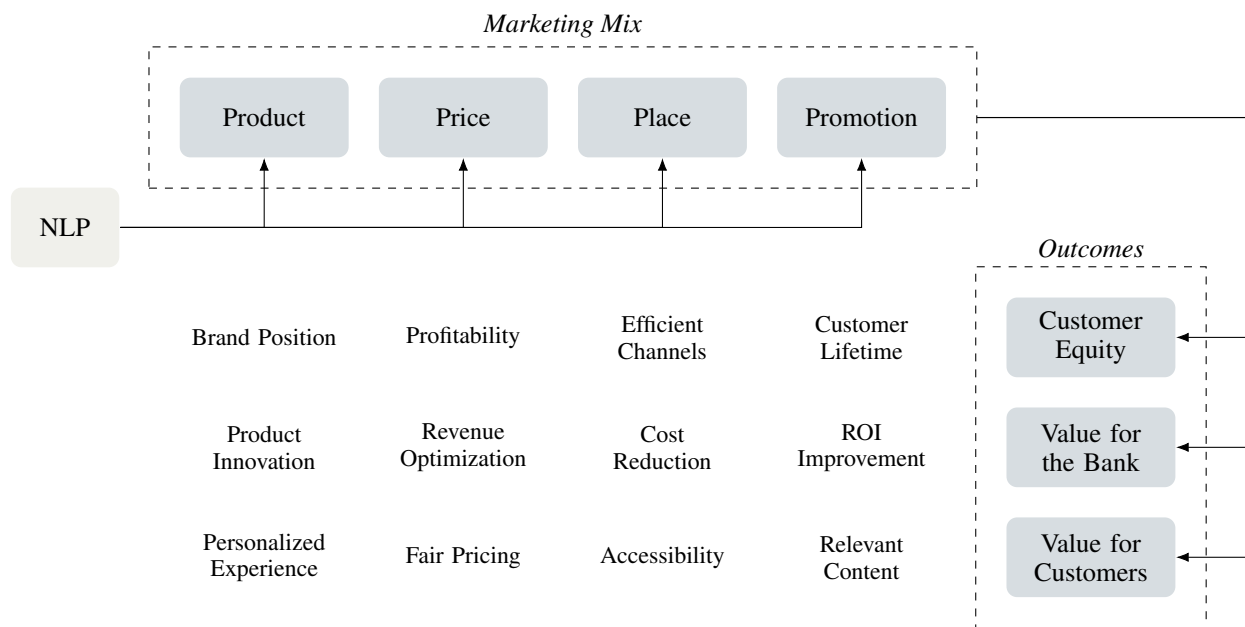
*Marketing Mix*

Product

Price

Place

Promotion

NLP

*Outcomes*

Brand Position

Profitability

Efficient Channels

Customer Lifetime

Customer Equity

Product Innovation

Revenue Optimization

Cost Reduction

ROI Improvement

Value for the Bank

Personalized Experience

Fair Pricing

Accessibility

Relevant Content

Value for Customers